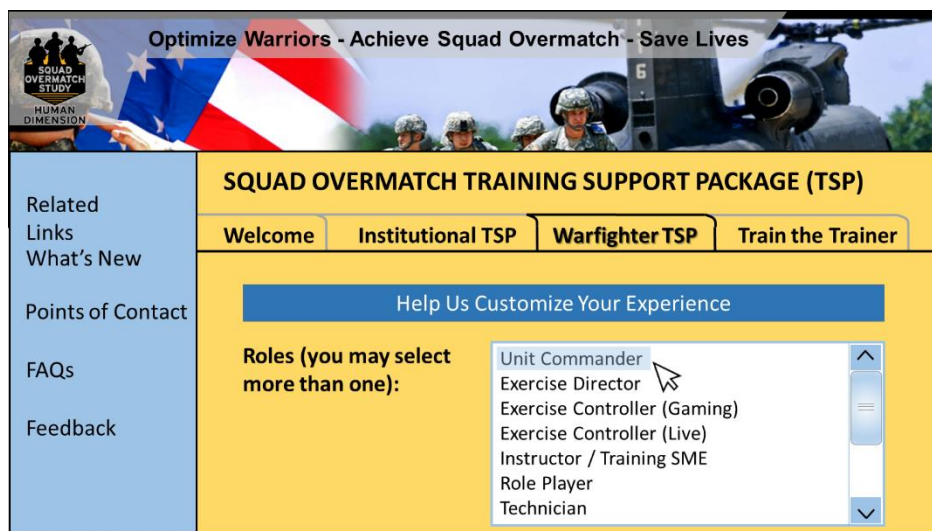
SQUAD OVERMATCH STUDY
HUMAN DIMENSION

Optimize Warriors - Achieve Squad Overmatch - Save Lives

6

Related Links
What's New

Points of Contact

FAQs

Feedback

SQUAD OVERMATCH TRAINING SUPPORT PACKAGE (TSP)

Welcome | Institutional TSP | Warfighter TSP | Train the Trainer

Help Us Customize Your Experience

Roles (you may select more than one):

Unit Commander
Exercise Director
Exercise Controller (Gaming)
Exercise Controller (Live)
Instructor / Training SME
Role Player
Technician